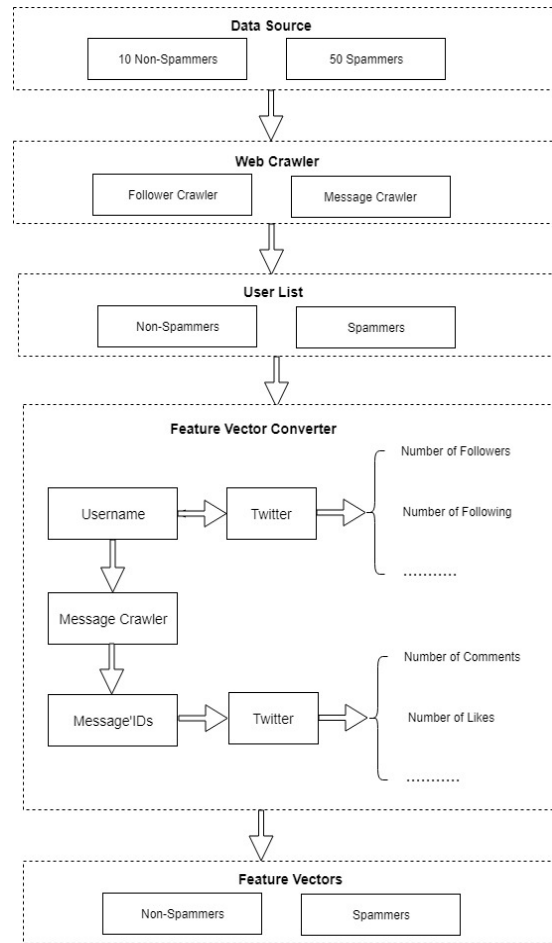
Data Source

10 Non-Spammers

50 Spammers

Web Crawler

Follower Crawler

Message Crawler

User List

Non-Spammers

Spammers

Feature Vector Converter

Username

Twitter

Number of Followers

Number of Following

...........

Message Crawler

Message'IDs

Twitter

Number of Comments

Number of Likes

...........

Feature Vectors

Non-Spammers

Spammers